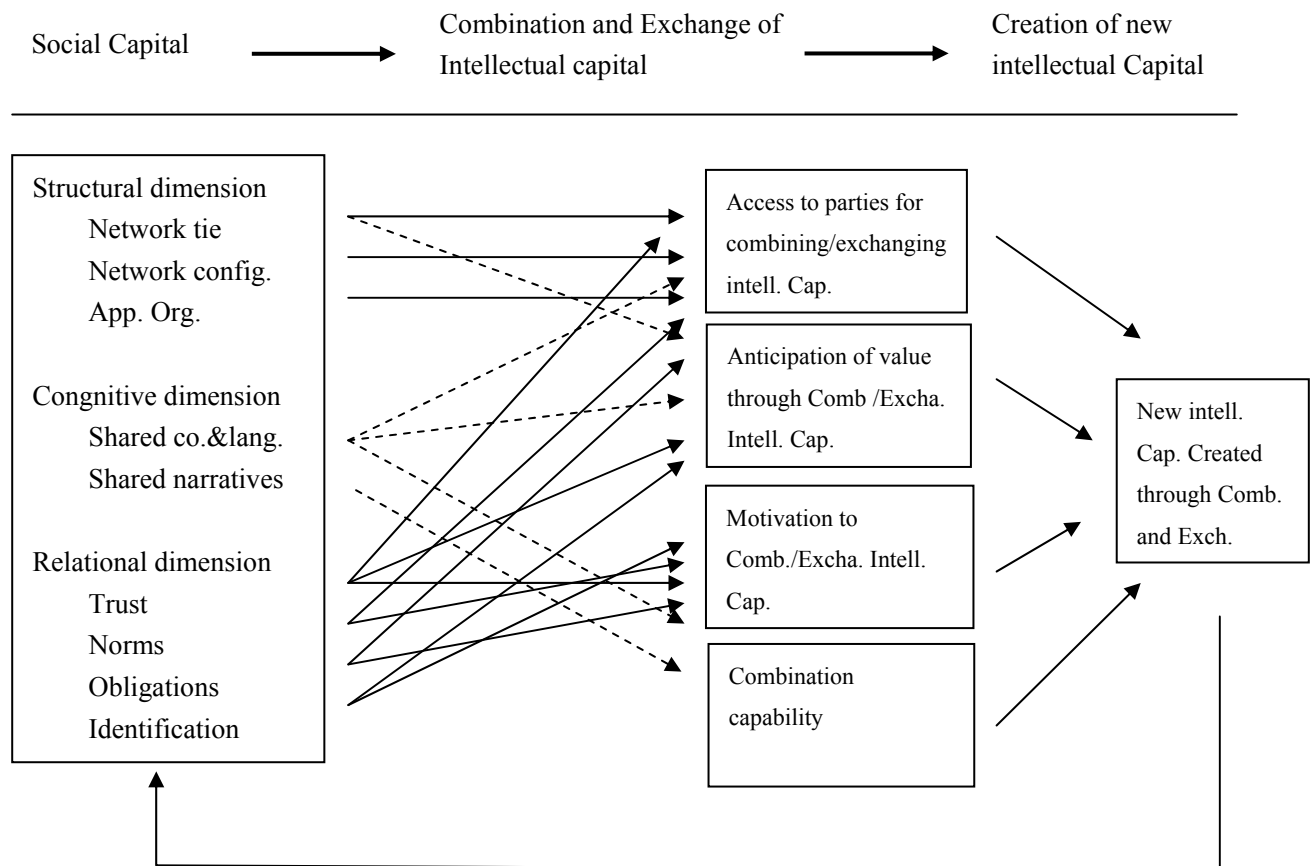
Social Capital

Combination and Exchange of Intellectual capital

Creation of new intellectual Capital

Structural dimension
Network tie
Network config.
App. Org.

Congnitive dimension
Shared co.&lang.
Shared narratives

Relational dimension
Trust
Norms
Obligations
Identification

Access to parties for combining/exchanging intell. Cap.

Anticipation of value through Comb /Excha. Intell. Cap.

Motivation to Comb./Excha. Intell. Cap.

Combination capability

New intell. Cap. Created through Comb. and Exch.